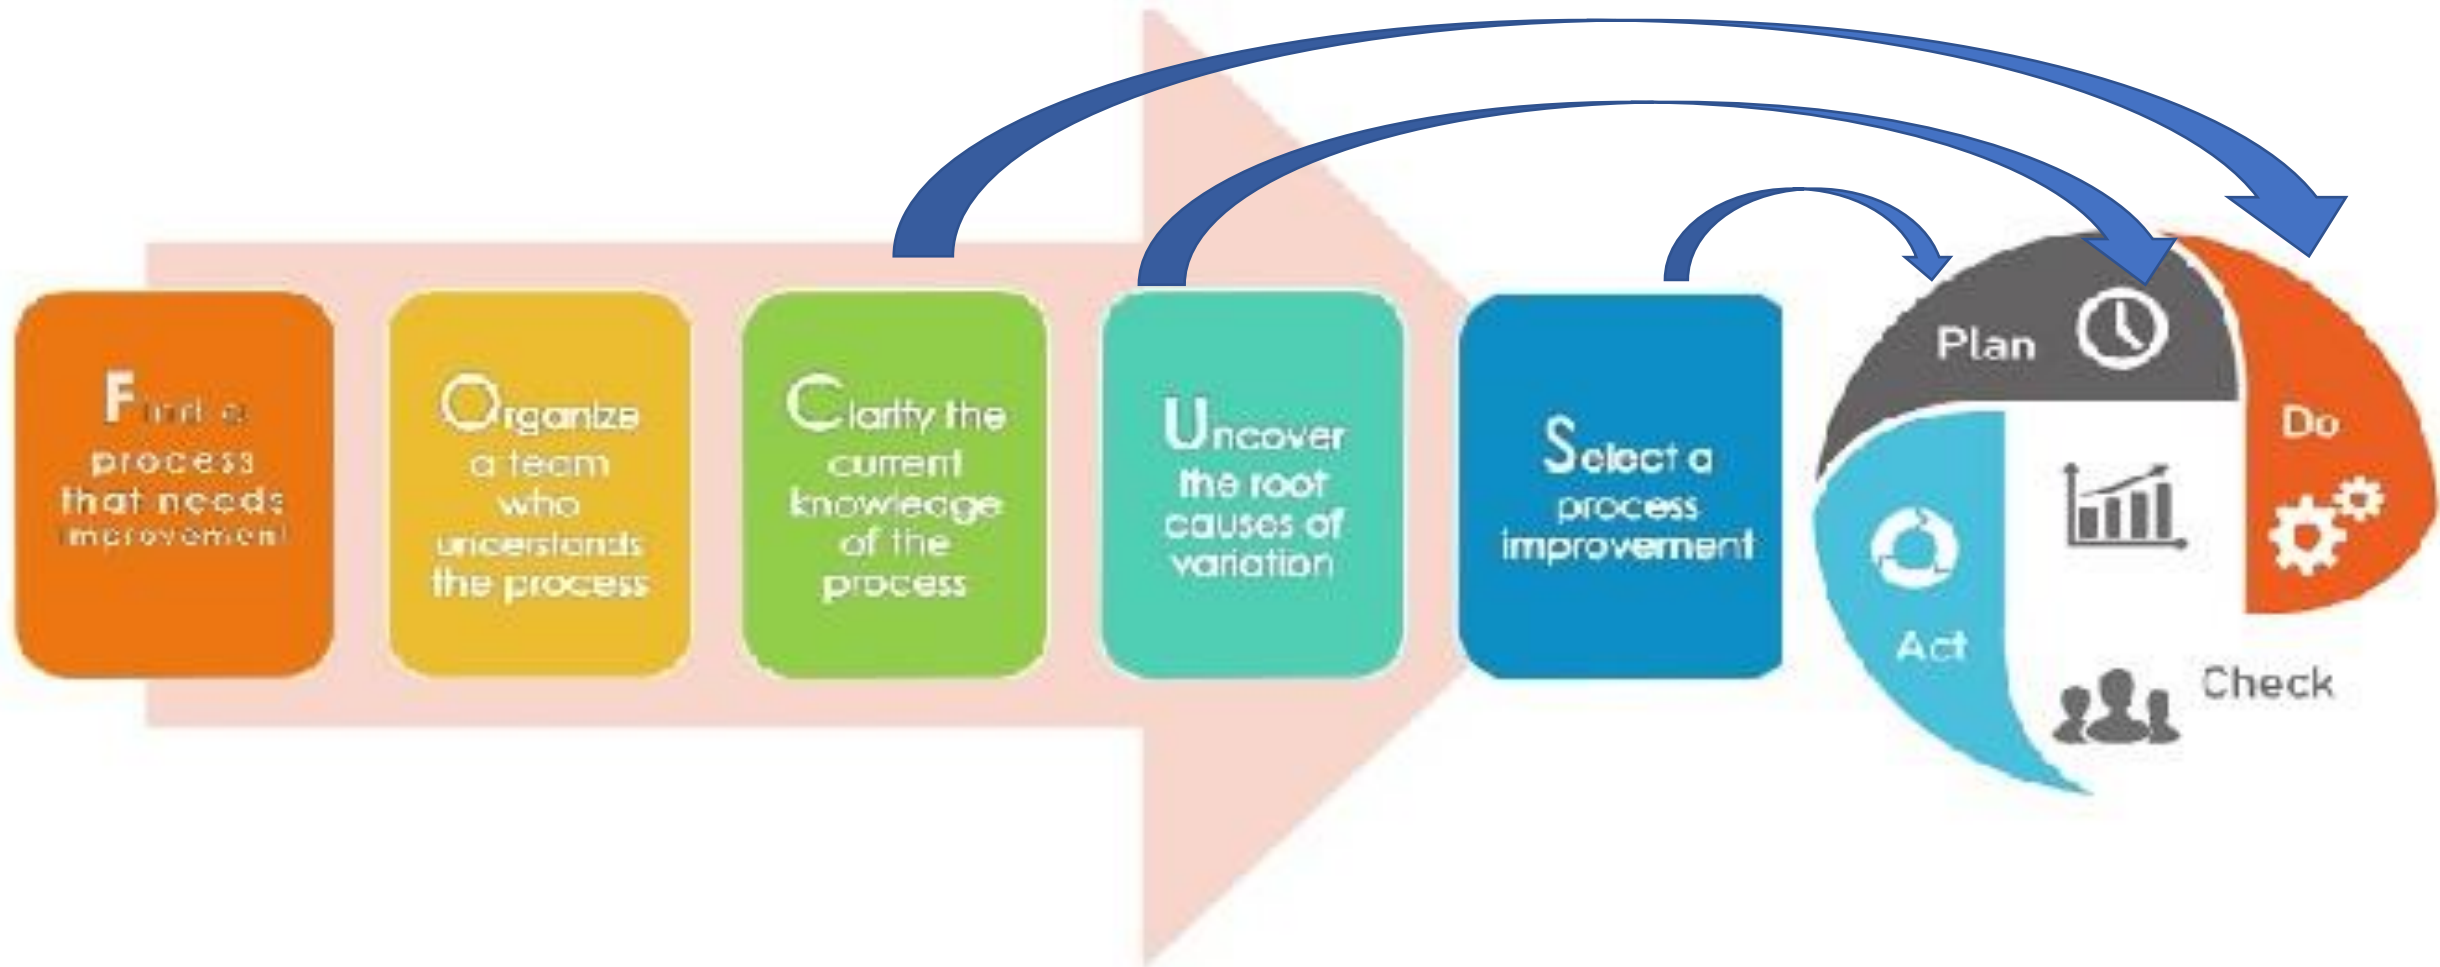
Find a process that needs improvement

Organize a team who understands the process

Clarify the current knowledge of the process

Uncover the root causes of variation

Select a process improvement

Plan

Do

Check

Act